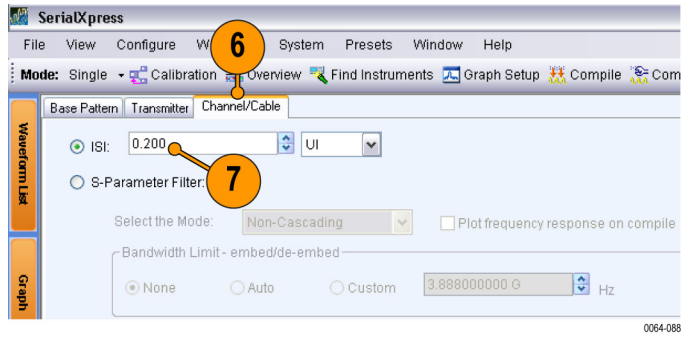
SerialXpress

File View Configure W 6 System Presets Window Help

Mode: Single Calibration Overview Find Instruments Graph Setup Compile Com

Waveform List

Graph

Base Pattern Transmitter Channel/Cable

ISI: 0.200 UI

S-Parameter Filter: 7

Select the Mode: Non-Cascading

Plot frequency response on compile

Bandwidth Limit - embed/de-embed

None Auto Custom 3.888000000 G Hz

0064-088